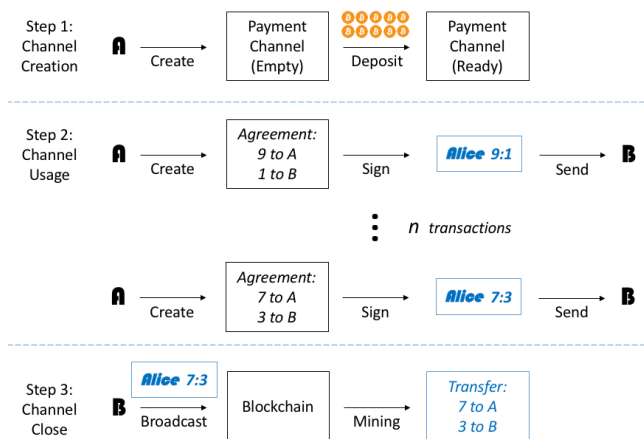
Step 1:
Channel
Creation

A

Create

Payment
Channel
(Empty)

Deposit

Payment
Channel
(Ready)

Step 2:
Channel
Usage

A

Create

*Agreement:*
*9 to A*
*1 to B*

Sign

Alice 9:1

Send

B

$n$ transactions

A

Create

*Agreement:*
*7 to A*
*3 to B*

Sign

Alice 7:3

Send

B

Step 3:
Channel
Close

Alice 7:3

B

Broadcast

Blockchain

Mining

*Transfer:*
*7 to A*
*3 to B*